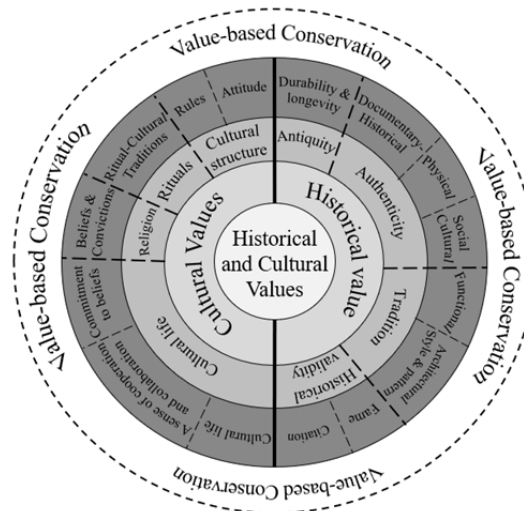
Value-based Conservation

Value-based Conservation

Value-based Conservation

Value-based Conservation

Historical and Cultural Values

Cultural Values

Historical value

Religion

Rituals

Cultural structure

Cultural life

Beliefs & Convictions

Ritual-Cultural Traditions

Rules

Attitude

Commitment to beliefs

A sense of cooperation and collaboration

Cultural life

Antiquity

Authenticity

Tradition

Historical validity

Durability & longevity

Documentary Historical

Physical

Social Cultural

Functional

Architectural Style & pattern

Fame

Citation